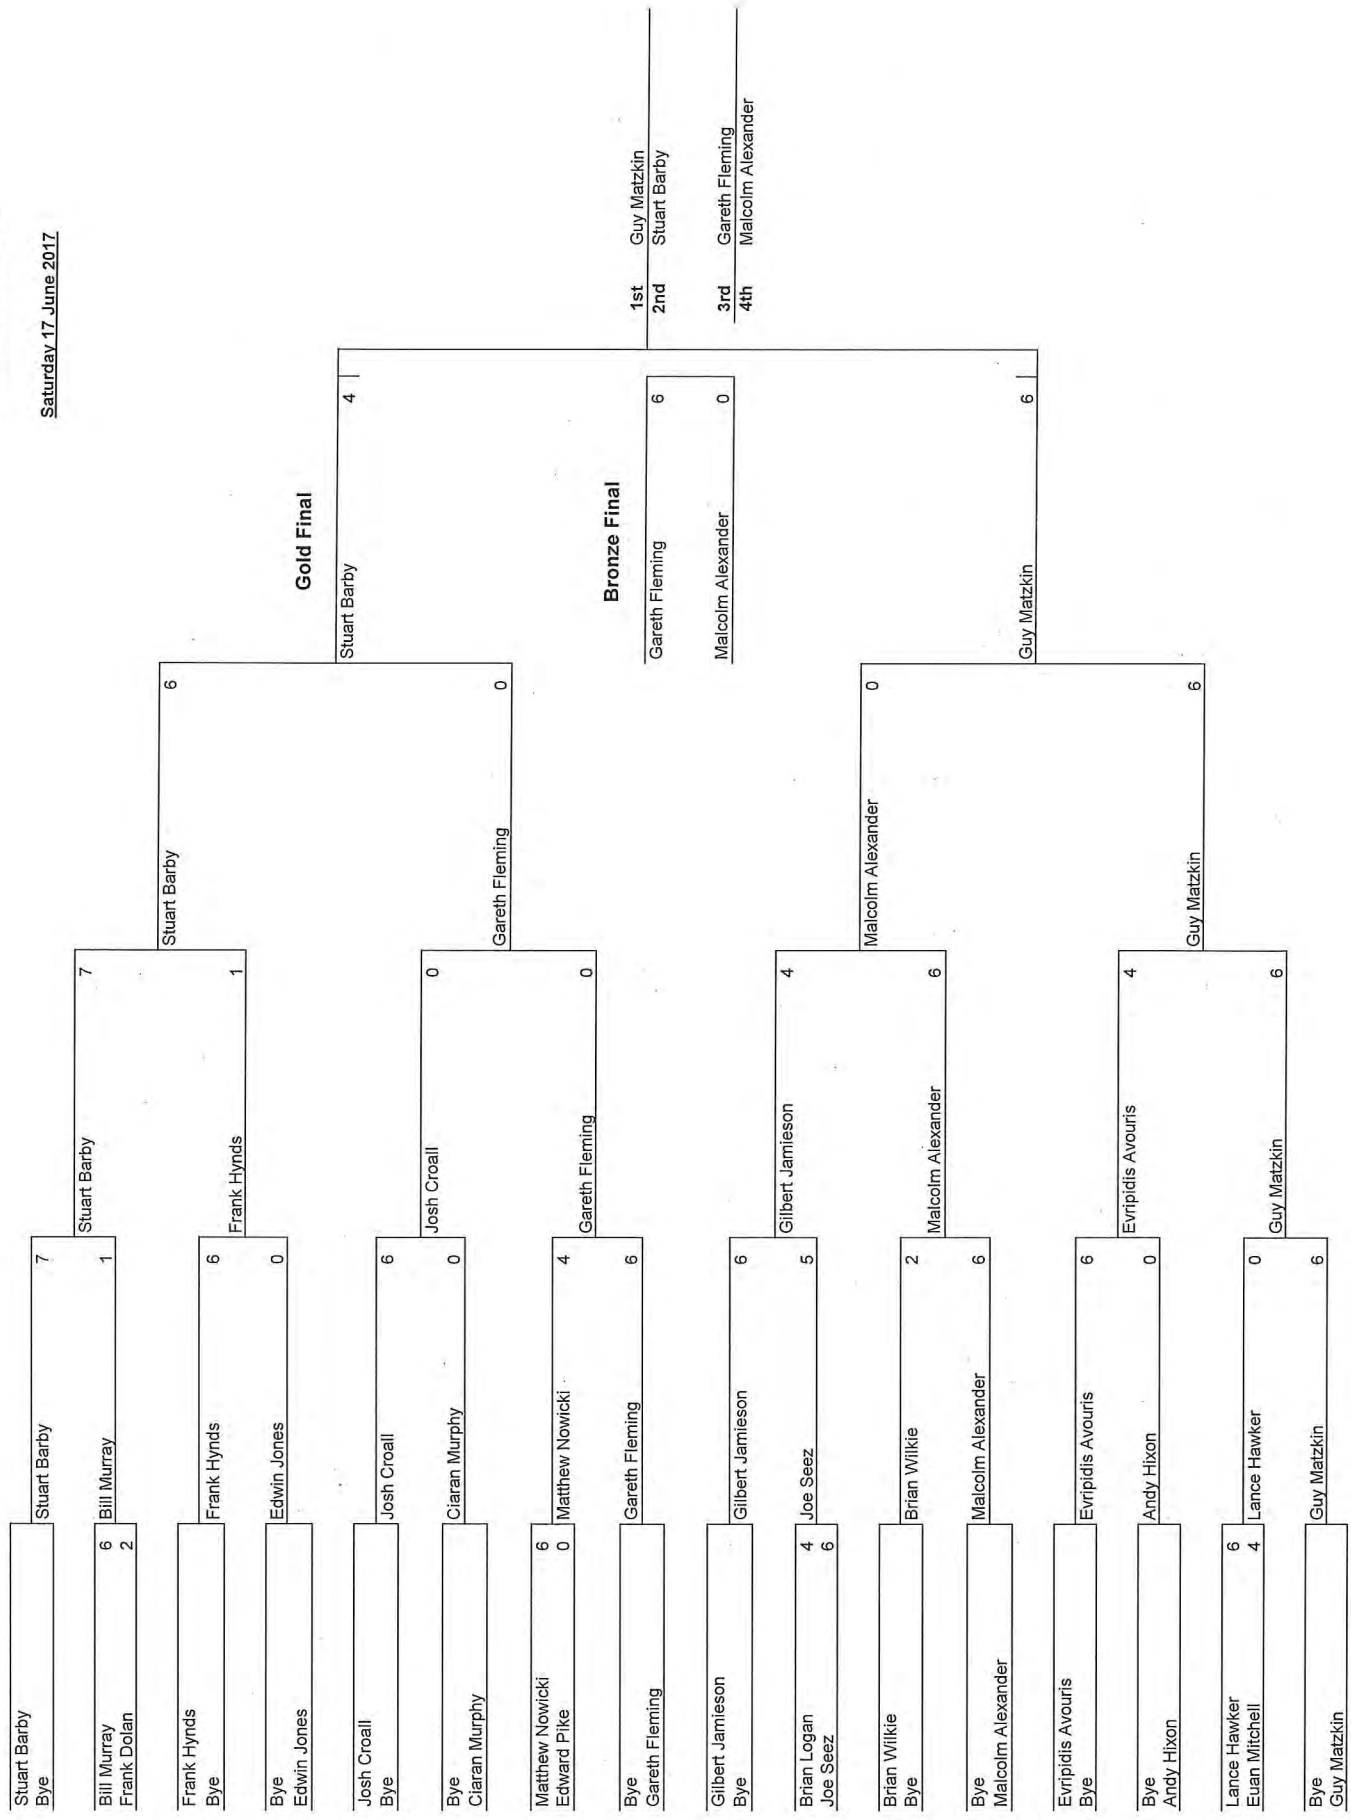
Saturday 17 June 2017

Stuart Barby
Bye

Bill Murray 6
Frank Dolan 2

Frank Hynds
Bye

Bye
Edwin Jones

Josh Croall
Bye

Bye
Ciaran Murphy

Matthew Nowicki 6
Edward Pike 0

Bye
Gareth Fleming

Gilbert Jamieson
Bye

Brian Logan 4
Joe Seez 6

Brian Wilkie
Bye

Bye
Malcolm Alexander

Evripidis Avouris
Bye

Bye
Andy Hixon

Lance Hawker 6
Euan Mitchell 4

Bye
Guy Matzkin

Stuart Barby 7
Bill Murray 1
Frank Hynds 6
Edwin Jones 0
Josh Croall 6
Ciaran Murphy 0
Matthew Nowicki 4
Gareth Fleming 6
Gilbert Jamieson 6
Joe Seez 5
Brian Wilkie 2
Malcolm Alexander 6
Evripidis Avouris 6
Andy Hixon 0
Lance Hawker 0
Guy Matzkin 6

Stuart Barby 7
Frank Hynds 1
Josh Croall 0
Gareth Fleming 0
Gilbert Jamieson 4
Malcolm Alexander 6
Evripidis Avouris 4
Guy Matzkin 6

Stuart Barby 6
Gareth Fleming 0
Malcolm Alexander 0
Guy Matzkin 6

Gold Final
Stuart Barby 4
Guy Matzkin 6

Bronze Final
Gareth Fleming 6
Malcolm Alexander 0

1st Guy Matzkin
2nd Stuart Barby
3rd Gareth Fleming
4th Malcolm Alexander